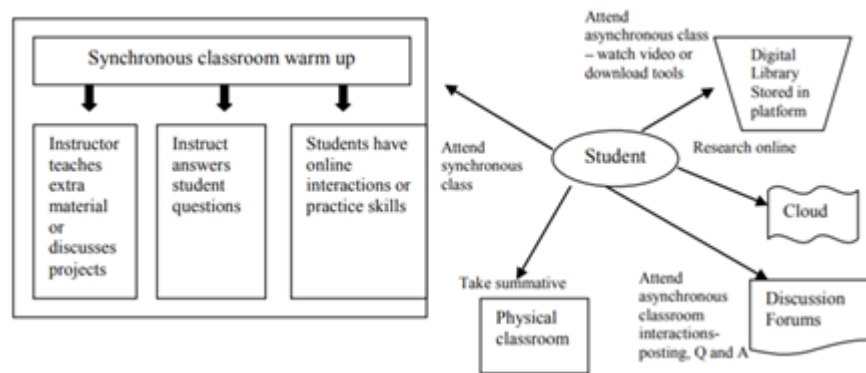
Synchronous classroom warm up

Instructor teaches extra material or discusses projects

Instruct answers student questions

Students have online interactions or practice skills

Attend asynchronous class – watch video or download tools

Digital Library Stored in platform

Attend synchronous class

Student

Research online

Cloud

Take summative

Physical classroom

Attend asynchronous classroom interactions- posting, Q and A

Discussion Forums